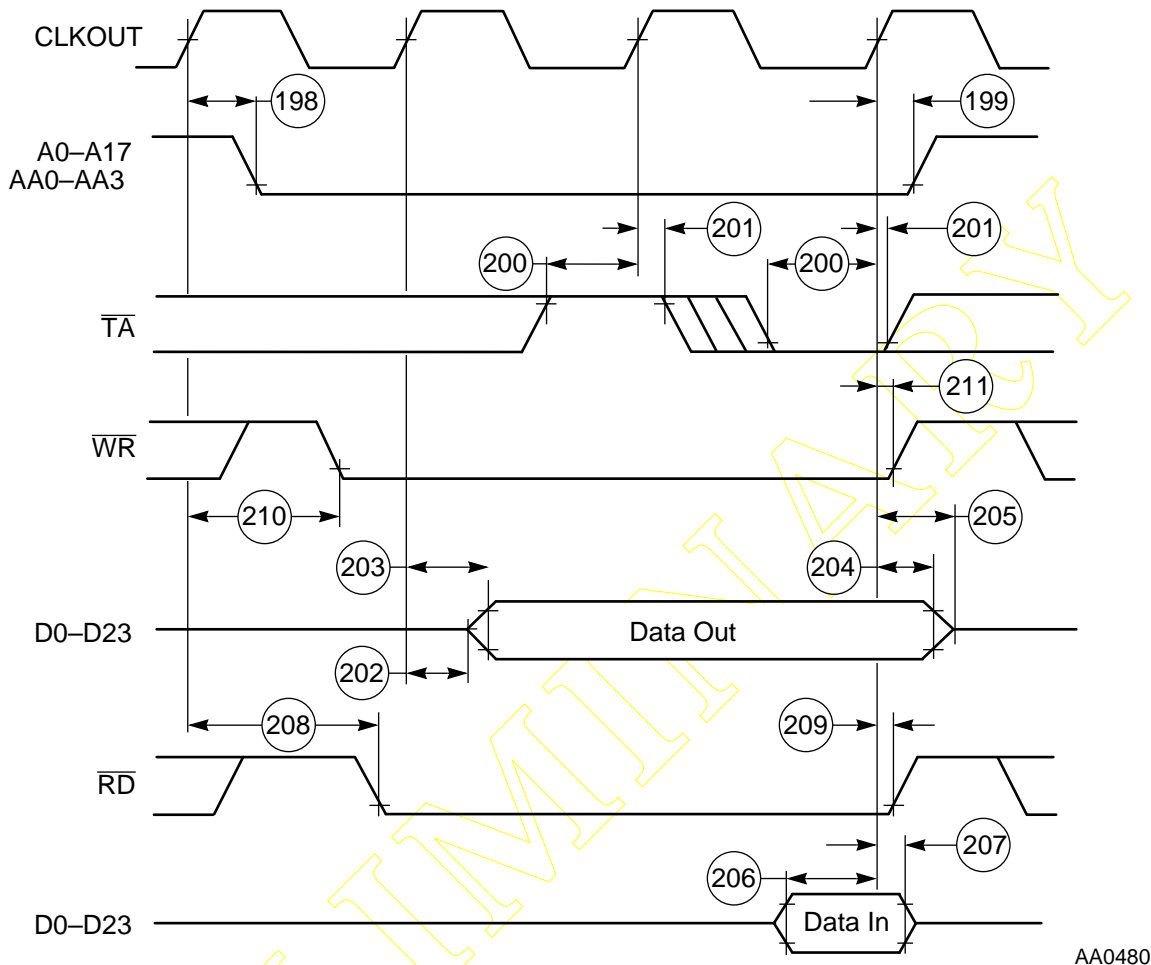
CLKOUT

198

199

A0–A17
AA0–AA3

201

201

200

200

$\overline{TA}$

211

$\overline{WR}$

210

205

203

204

D0–D23

Data Out

202

208

209

$\overline{RD}$

207

206

D0–D23

Data In

AA0480

PRELIMINARY